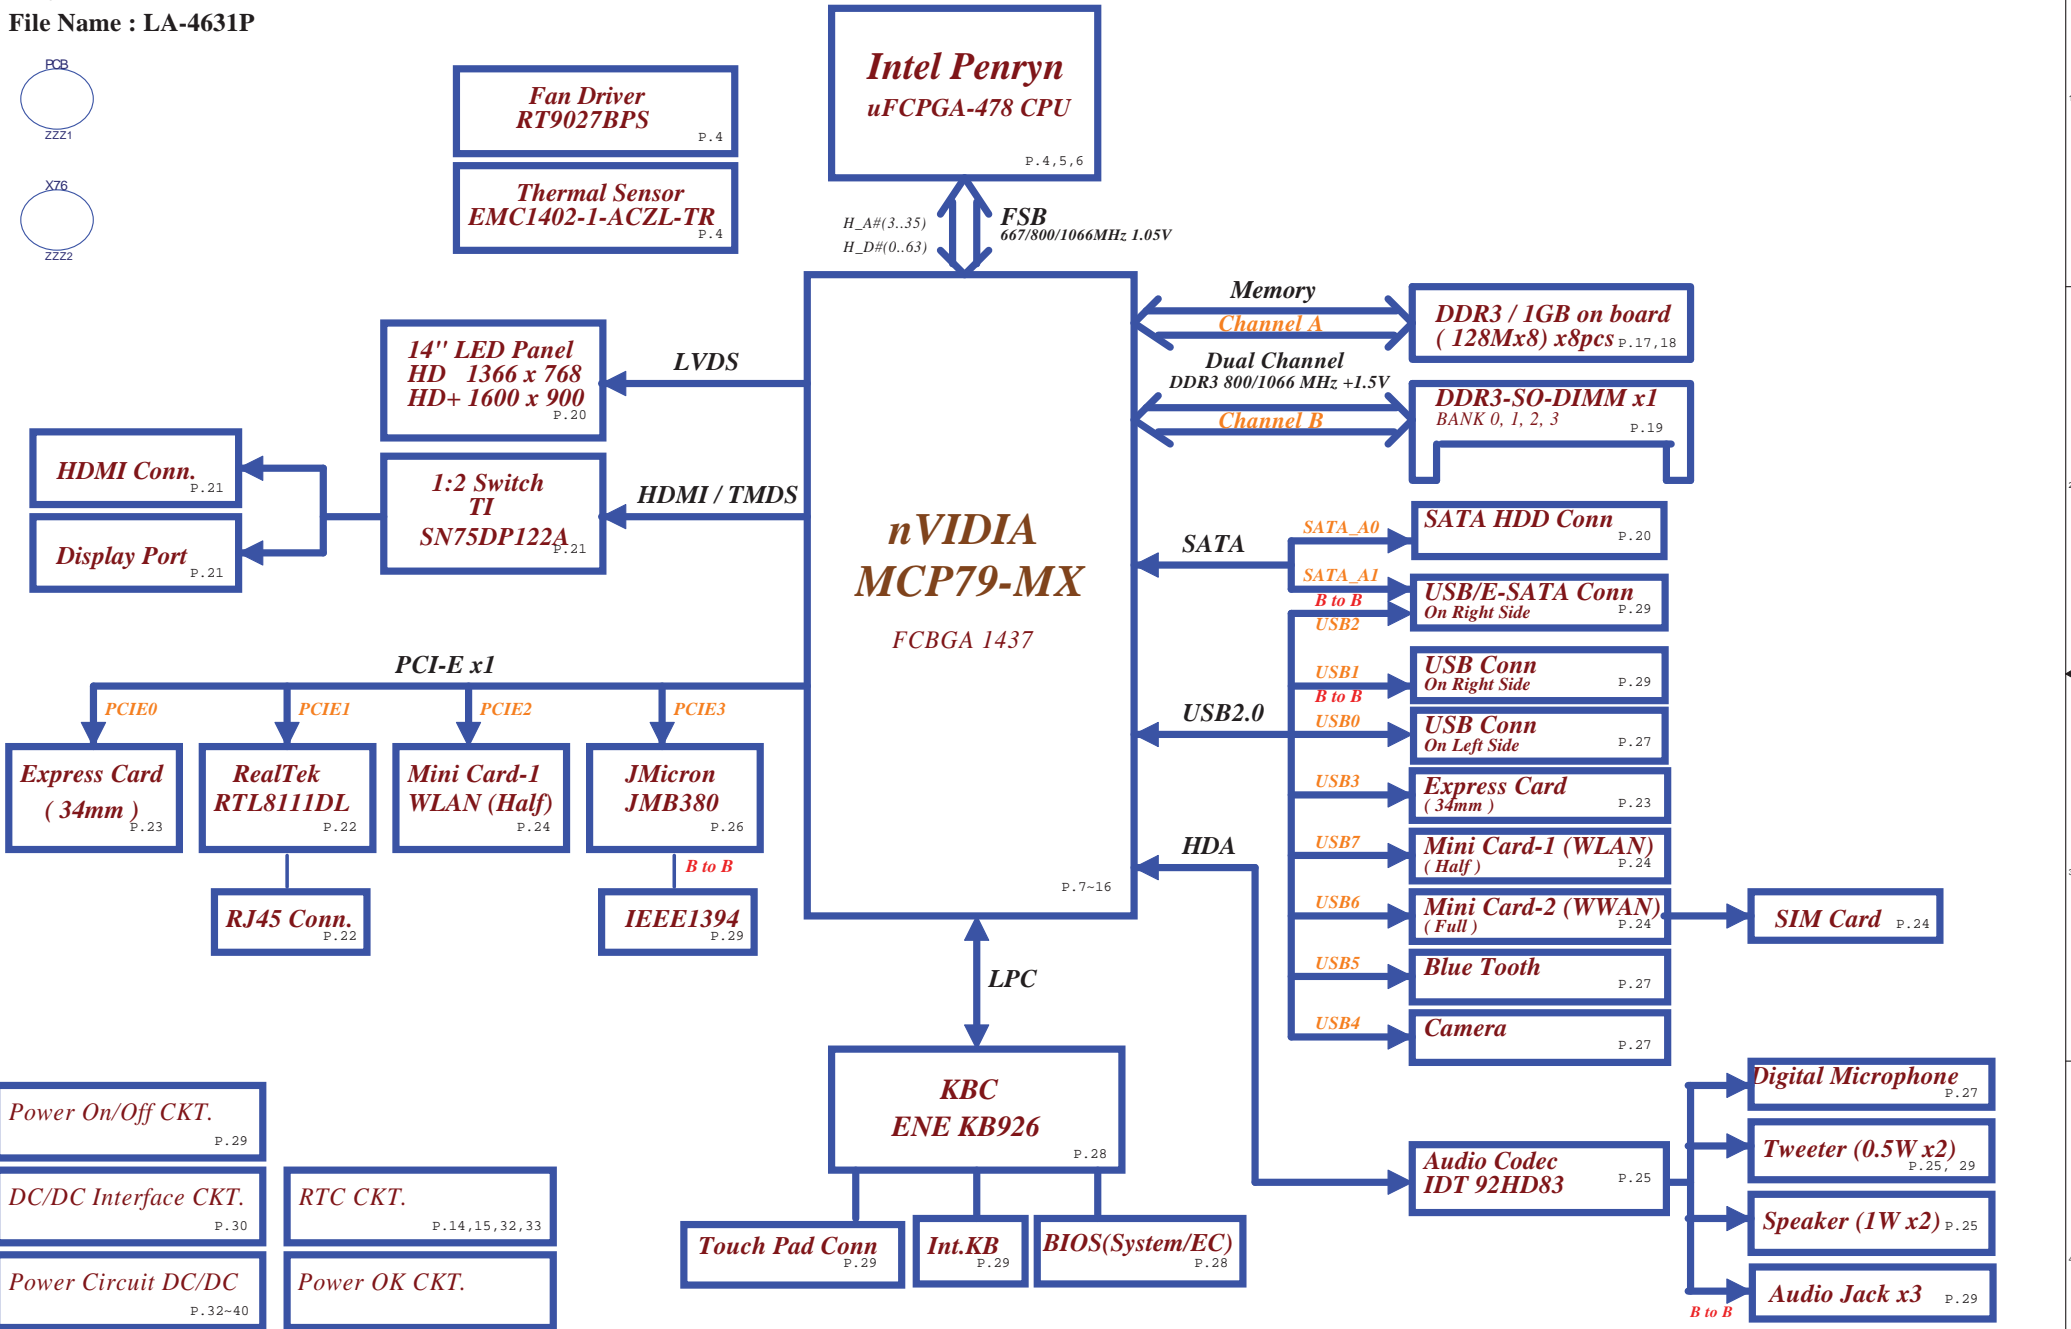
File Name : LA-4631P

PCB
ZZZ1

X76
ZZZ2

Fan Driver
RT9027BPS
P.4

Thermal Sensor
EMC1402-1-ACZL-TR
P.4

Intel Penryn
uFCPGA-478 CPU
P.4,5,6

H_A#(3..35)
H_D#(0..63)

FSB
667/800/1066MHz 1.05V

Memory
Channel A
Dual Channel
DDR3 800/1066 MHz +1.5V
Channel B

DDR3 / 1GB on board
( 128Mx8) x8pcs P.17,18

DDR3-SO-DIMM x1
BANK 0, 1, 2, 3
P.19

14" LED Panel
HD 1366 x 768
HD+ 1600 x 900
P.20

LVDS

HDMI Conn.
P.21

Display Port
P.21

1:2 Switch
TI
SN75DP122A
P.21

HDMI / TMDS

nVIDIA
MCP79-MX
FCBGA 1437
P.7~16

SATA
SATA_A0
SATA_A1

SATA HDD Conn
P.20

B to B
USB2

USB/E-SATA Conn
On Right Side
P.29

USB1
B to B
USB0

USB Conn
On Right Side
P.29

USB2.0

USB Conn
On Left Side
P.27

USB3

Express Card
( 34mm )
P.23

USB7

Mini Card-1 (WLAN)
( Half )
P.24

USB6

Mini Card-2 (WWAN)
( Full )
P.24

SIM Card P.24

USB5

Blue Tooth
P.27

USB4

Camera
P.27

HDA

PCI-E x1
PCIE0
PCIE1
PCIE2
PCIE3

Express Card
( 34mm )
P.23

RealTek
RTL8111DL
P.22

Mini Card-1
WLAN (Half)
P.24

JMicron
JMB380
P.26

B to B

RJ45 Conn.
P.22

IEEE1394
P.29

LPC

KBC
ENE KB926
P.28

Touch Pad Conn
P.29

Int.KB
P.29

BIOS(System/EC)
P.28

Digital Microphone
P.27

Tweeter (0.5W x2)
P.25, 29

Audio Codec
IDT 92HD83
P.25

Speaker (1W x2) P.25

Audio Jack x3 P.29

B to B

Power On/Off CKT.
P.29

DC/DC Interface CKT.
P.30

RTC CKT.
P.14,15,32,33

Power Circuit DC/DC
P.32~40

Power OK CKT.